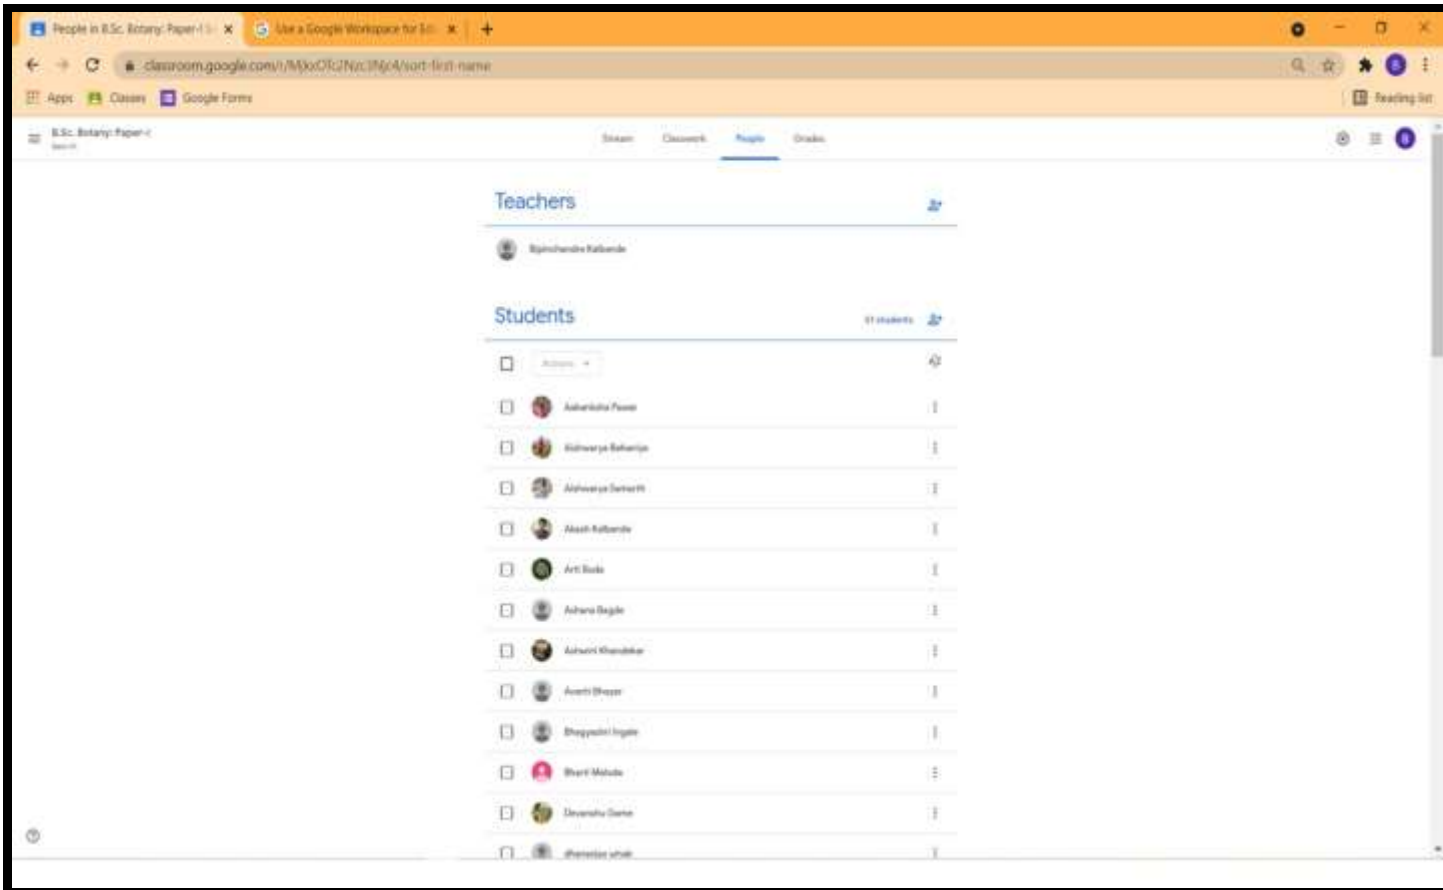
People in B.Sc. Botany: Paper-I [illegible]
Use a Google Workspace for Ed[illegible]
classroom.google.com/r/MjkxOTc2Nzc3Njc4/sort-first-name
Apps
Classes
Google Forms
Reading list

B.Sc. Botany: Paper-I
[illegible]

Stream
Classwork
People
Grades

Teachers

Bipinchandra Kalbande

Students
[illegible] students

Actions

Aakanksha Pawar
Aishwarya Baheriya
Aishwarya Samarth
Akash Kalbande
Arti Bode
Ashana Bagde
Ashwini Khandekar
Avanti Bhoyar
Bhagyashri Ingale
Bharti Mahule
Devanshu Dame
dhananjay urkude